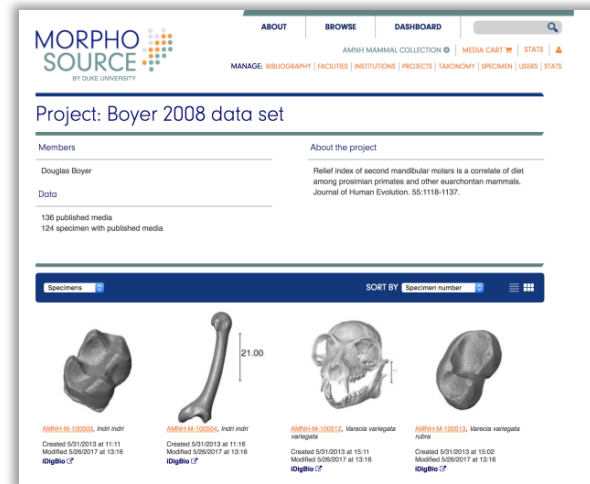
MORPHO SOURCE
BY DUKE UNIVERSITY

ABOUT | BROWSE | DASHBOARD

AMNH MAMMAL COLLECTION | MEDIA CART | STATS

MANAGE: BIBLIOGRAPHY | FACILITIES | INSTITUTIONS | PROJECTS | TAXONOMY | SPECIMEN | USERS | STATS

Project: Boyer 2008 data set

Members

Douglas Boyer

Data

136 published media
124 specimen with published media

About the project

Relief index of second mandibular molars is a correlate of diet among prosimian primates and other euarchontan mammals. Journal of Human Evolution. 55:1118-1137.

Specimens

SORT BY Specimen number

21.00

AMNH-M-100503, Indri indri
Created 5/31/2013 at 11:11
Modified 5/26/2017 at 13:16
iDigBio

AMNH-M-100504, Indri indri
Created 5/31/2013 at 11:16
Modified 5/26/2017 at 13:16
iDigBio

AMNH-M-100512, Varecia variegata variegata
Created 5/31/2013 at 15:11
Modified 5/26/2017 at 13:16
iDigBio

AMNH-M-100513, Varecia variegata rubra
Created 5/31/2013 at 15:02
Modified 5/26/2017 at 13:16
iDigBio